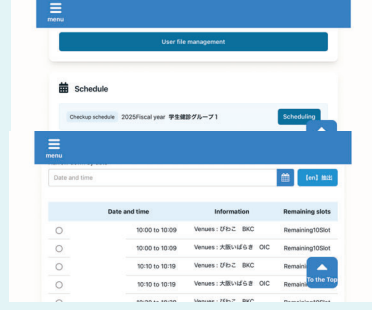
menu

User file management

Schedule

Checkup schedule 2025Fiscal year 学生健診グループ1

Scheduling

menu

Date and time

【en】抽出

| | Date and time | Information | Remaining slots |
|---|---|---|---|
| | 10:00 to 10:09 | Venues : びわこ BKC | Remaining10Slot |
| | 10:00 to 10:09 | Venues : 大阪いばらき OIC | Remaining10Slot |
| | 10:10 to 10:19 | Venues : びわこ BKC | Remaini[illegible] |
| | 10:10 to 10:19 | Venues : 大阪いばらき OIC | Remaini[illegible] |
| | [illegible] | Venues : びわこ BKC | Remaining10Slot |

To the Top